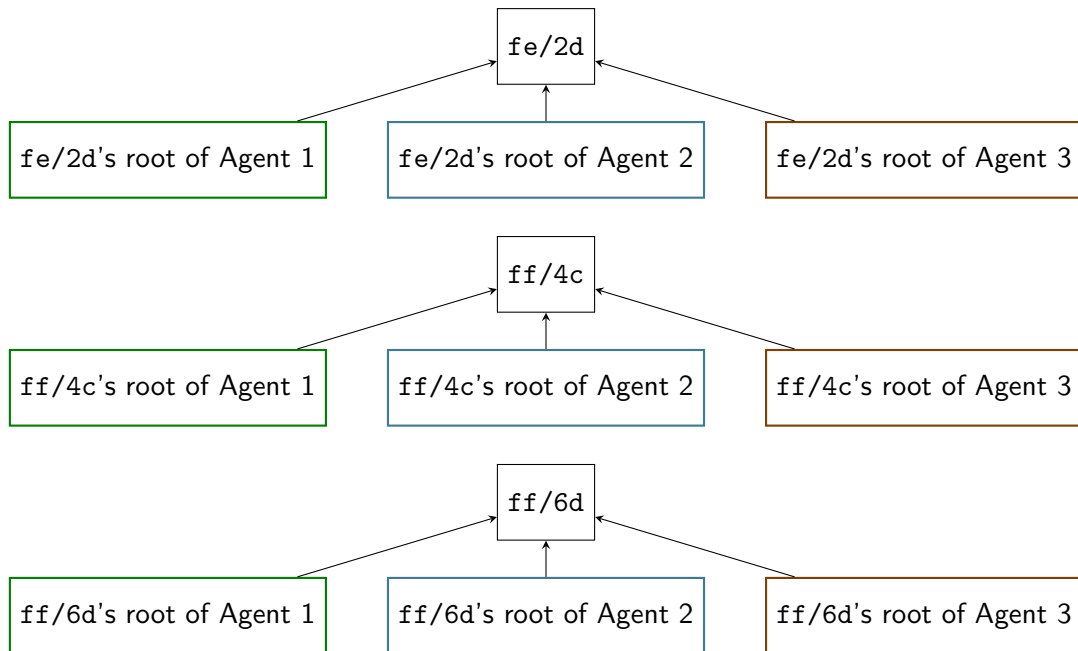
fe/2d

fe/2d's root of Agent 1

fe/2d's root of Agent 2

fe/2d's root of Agent 3

ff/4c

ff/4c's root of Agent 1

ff/4c's root of Agent 2

ff/4c's root of Agent 3

ff/6d

ff/6d's root of Agent 1

ff/6d's root of Agent 2

ff/6d's root of Agent 3